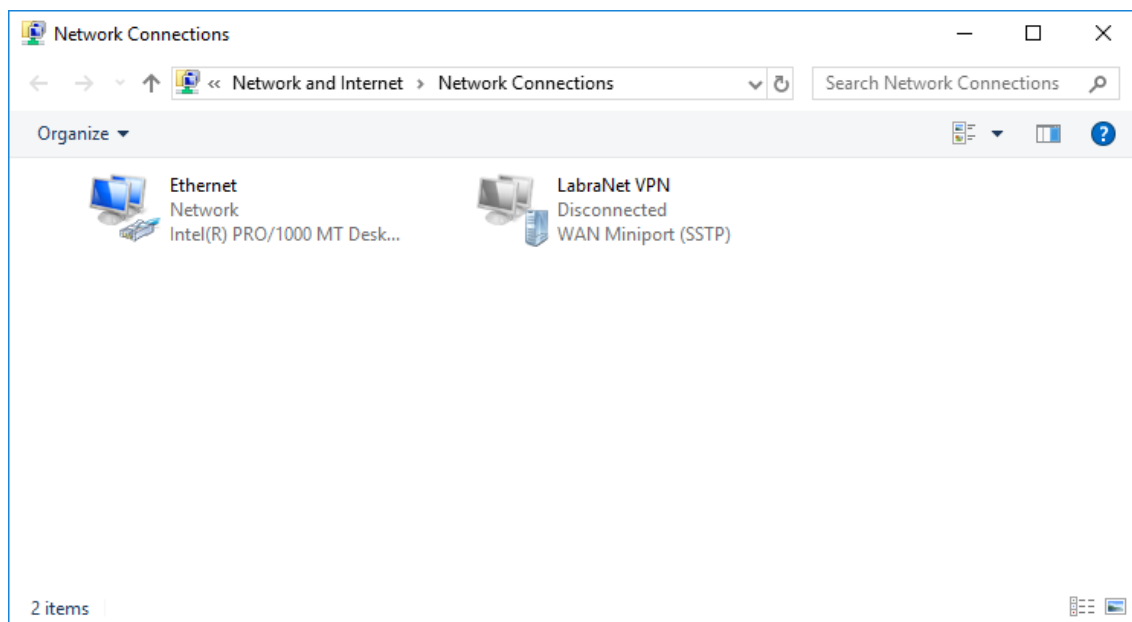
Network Connections

« Network and Internet › Network Connections

Search Network Connections

Organize ▾

Ethernet
Network
Intel(R) PRO/1000 MT Desk...

LabraNet VPN
Disconnected
WAN Miniport (SSTP)

2 items